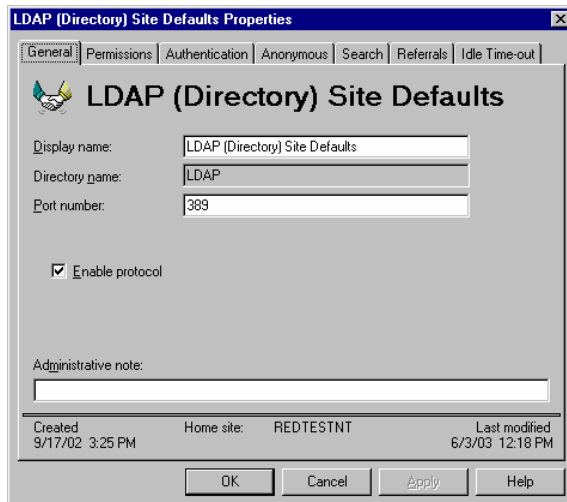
LDAP (Directory) Site Defaults Properties

General | Permissions | Authentication | Anonymous | Search | Referrals | Idle Time-out

LDAP (Directory) Site Defaults

Display name: LDAP (Directory) Site Defaults

Directory name: LDAP

Port number: 389

☑ Enable protocol

Administrative note:

Created
9/17/02 3:25 PM

Home site: REDTESTNT

Last modified
6/3/03 12:18 PM

OK | Cancel | Apply | Help